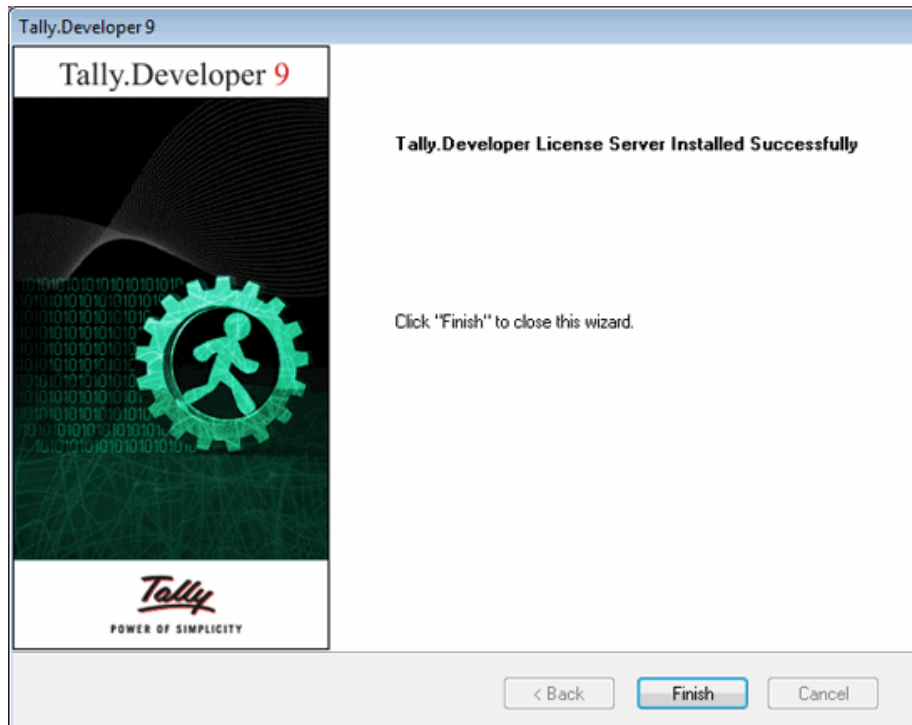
Tally.Developer 9

Tally.Developer 9

1010101010101010101
10101010101010101
1010101010101010
101010101010101
10101010101010
1010101010101
101010101010
10101010101
1010101010101010
10101010101010101

Tally
POWER OF SIMPLICITY

Tally.Developer License Server Installed Successfully

Click "Finish" to close this wizard.

< Back
Finish
Cancel